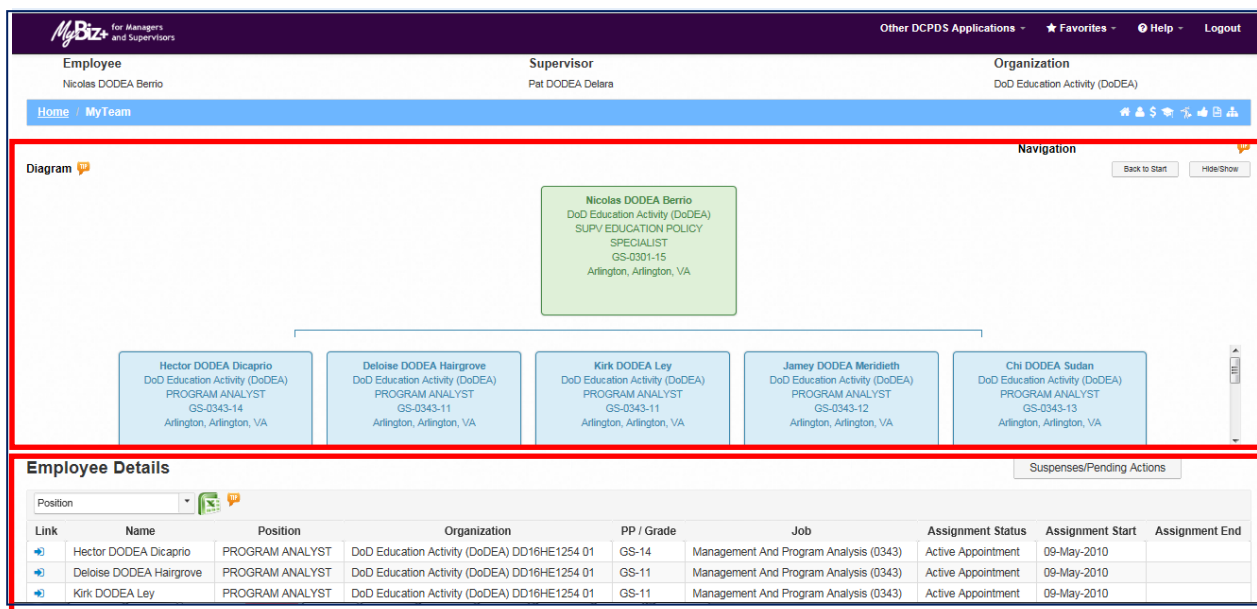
MyBiz+ for Managers and Supervisors

Other DCPDS Applications ▾ ★ Favorites ▾ Help ▾ Logout

Employee
Nicolas DODEA Berrio

Supervisor
Pat DODEA Delara

Organization
DoD Education Activity (DoDEA)

Home / MyTeam

Navigation

Diagram

Back to Start Hide/Show

Nicolas DODEA Berrio
DoD Education Activity (DoDEA)
SUPV EDUCATION POLICY SPECIALIST
GS-0301-15
Arlington, Arlington, VA

Hector DODEA Dicaprio
DoD Education Activity (DoDEA)
PROGRAM ANALYST
GS-0343-14
Arlington, Arlington, VA

Deloise DODEA Hairgrove
DoD Education Activity (DoDEA)
PROGRAM ANALYST
GS-0343-11
Arlington, Arlington, VA

Kirk DODEA Ley
DoD Education Activity (DoDEA)
PROGRAM ANALYST
GS-0343-11
Arlington, Arlington, VA

Jamey DODEA Meridieth
DoD Education Activity (DoDEA)
PROGRAM ANALYST
GS-0343-12
Arlington, Arlington, VA

Chi DODEA Sudan
DoD Education Activity (DoDEA)
PROGRAM ANALYST
GS-0343-13
Arlington, Arlington, VA

Employee Details

Suspenses/Pending Actions

Position

| Link | Name | Position | Organization | PP / Grade | Job | Assignment Status | Assignment Start | Assignment End |
|---|---|---|---|---|---|---|---|---|
| | Hector DODEA Dicaprio | PROGRAM ANALYST | DoD Education Activity (DoDEA) DD16HE1254 01 | GS-14 | Management And Program Analysis (0343) | Active Appointment | 09-May-2010 | |
| | Deloise DODEA Hairgrove | PROGRAM ANALYST | DoD Education Activity (DoDEA) DD16HE1254 01 | GS-11 | Management And Program Analysis (0343) | Active Appointment | 09-May-2010 | |
| | Kirk DODEA Ley | PROGRAM ANALYST | DoD Education Activity (DoDEA) DD16HE1254 01 | GS-11 | Management And Program Analysis (0343) | Active Appointment | 09-May-2010 | |